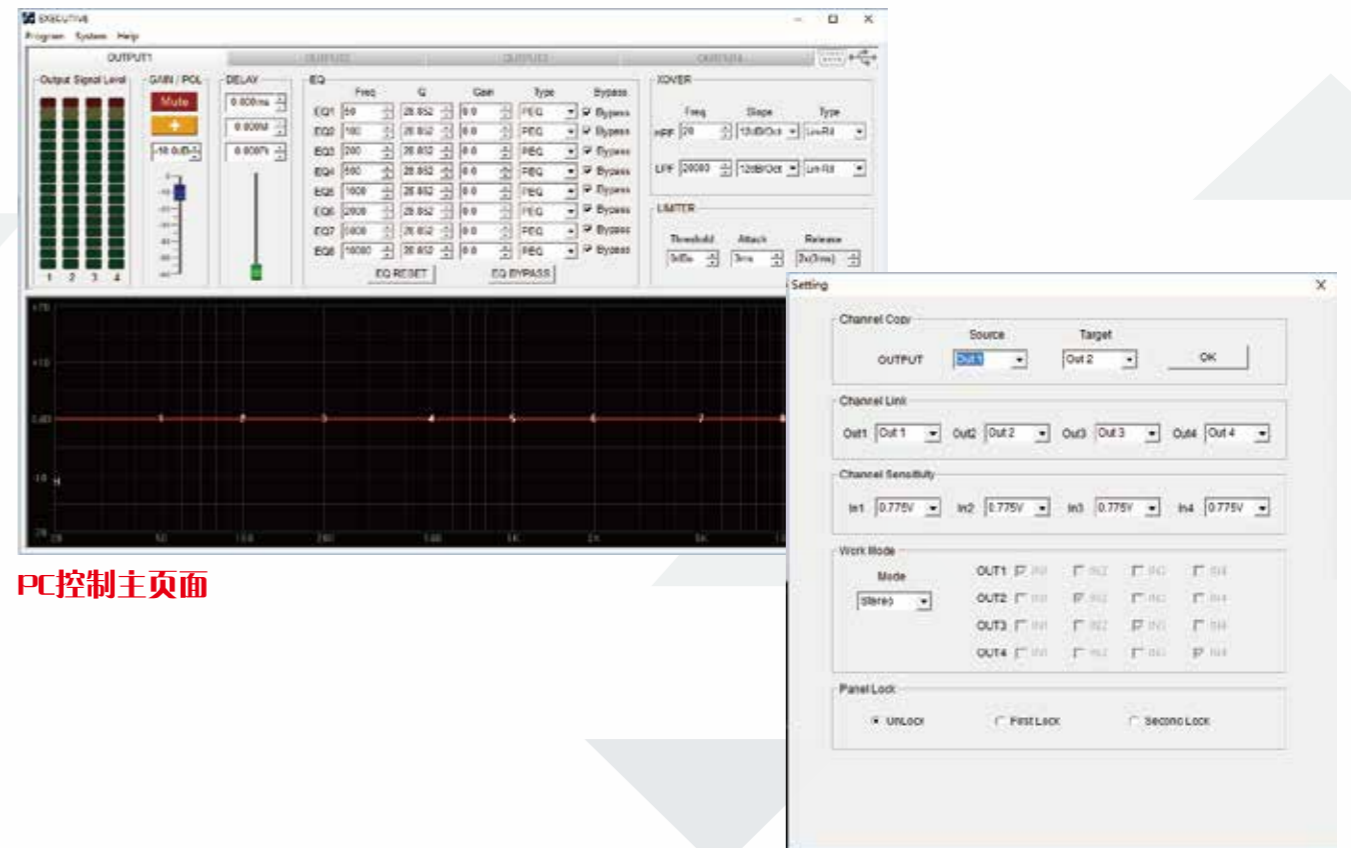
EXECUTIVE
Program System Help
OUTPUT1 OUTPUT2 OUTPUT3 OUTPUT4
Output Signal Level
1 2 3 4
GAIN / POL
Mute
+
-18.0dB
DELAY
0.000ms
0.000M
0.000Ft
EQ
Freq Q Gain Type Bypass

| | Freq | Q | Gain | Type | Bypass |
|---|---|---|---|---|---|
| EQ1 | 50 | 28.852 | 0.0 | PEQ | Bypass |
| EQ2 | 100 | 28.852 | 0.0 | PEQ | Bypass |
| EQ3 | 200 | 28.852 | 0.0 | PEQ | Bypass |
| EQ4 | 500 | 28.852 | 0.0 | PEQ | Bypass |
| EQ5 | 1000 | 28.852 | 0.0 | PEQ | Bypass |
| EQ6 | 2000 | 28.852 | 0.0 | PEQ | Bypass |
| EQ7 | 5000 | 28.852 | 0.0 | PEQ | Bypass |
| EQ8 | 10000 | 28.852 | 0.0 | PEQ | Bypass |

EQ RESET EQ BYPASS
XOVER
Freq Slope Type
HPF 20 12dB/Oct Lin-Rd
LPF 20000 12dB/Oct Lin-Rd
LIMITER
Threshold Attack Release
0dBu 3ms 2x(3ms)
+20 +10 0.00 -10 -20
1 2 3 4 5 6 7 8
H
20 50 100 200 500 1K 2K 5K
PC控制主页面
Setting
Channel Copy
Source Target
OUTPUT Out 1 Out 2 OK
Channel Link
Out1 Out 1 Out2 Out 2 Out3 Out 3 Out4 Out 4
Channel Sensitivity
In1 0.775V In2 0.775V In3 0.775V In4 0.775V
Work Mode
Mode
Stereo
OUT1 IN1 IN2 IN3 IN4
OUT2 IN1 IN2 IN3 IN4
OUT3 IN1 IN2 IN3 IN4
OUT4 IN1 IN2 IN3 IN4
Panel Lock
UnLock First Lock Second Lock